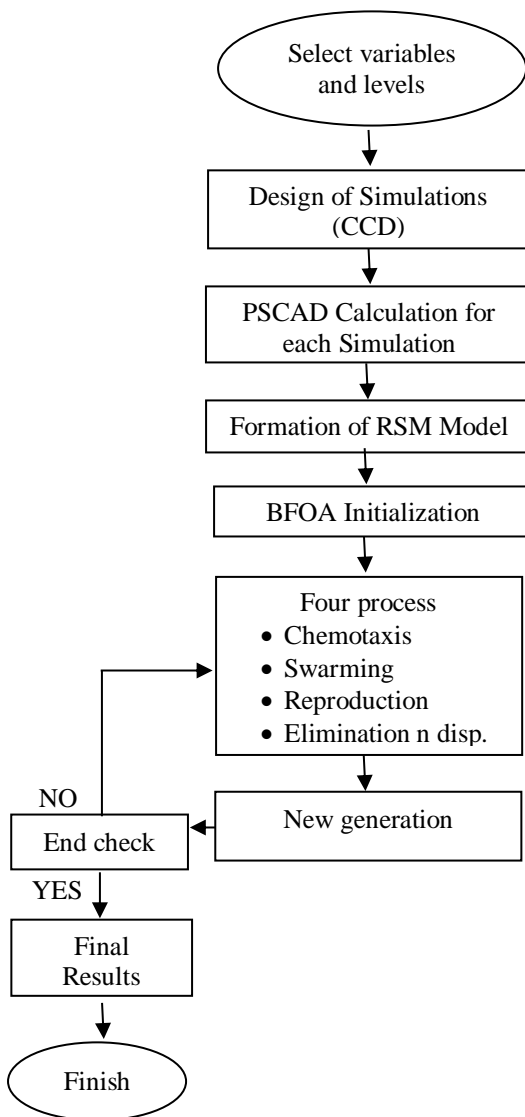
Select variables and levels

Design of Simulations (CCD)

PSCAD Calculation for each Simulation

Formation of RSM Model

BFOA Initialization

Four process
• Chemotaxis
• Swarming
• Reproduction
• Elimination n disp.

New generation

NO

End check

YES

Final Results

Finish